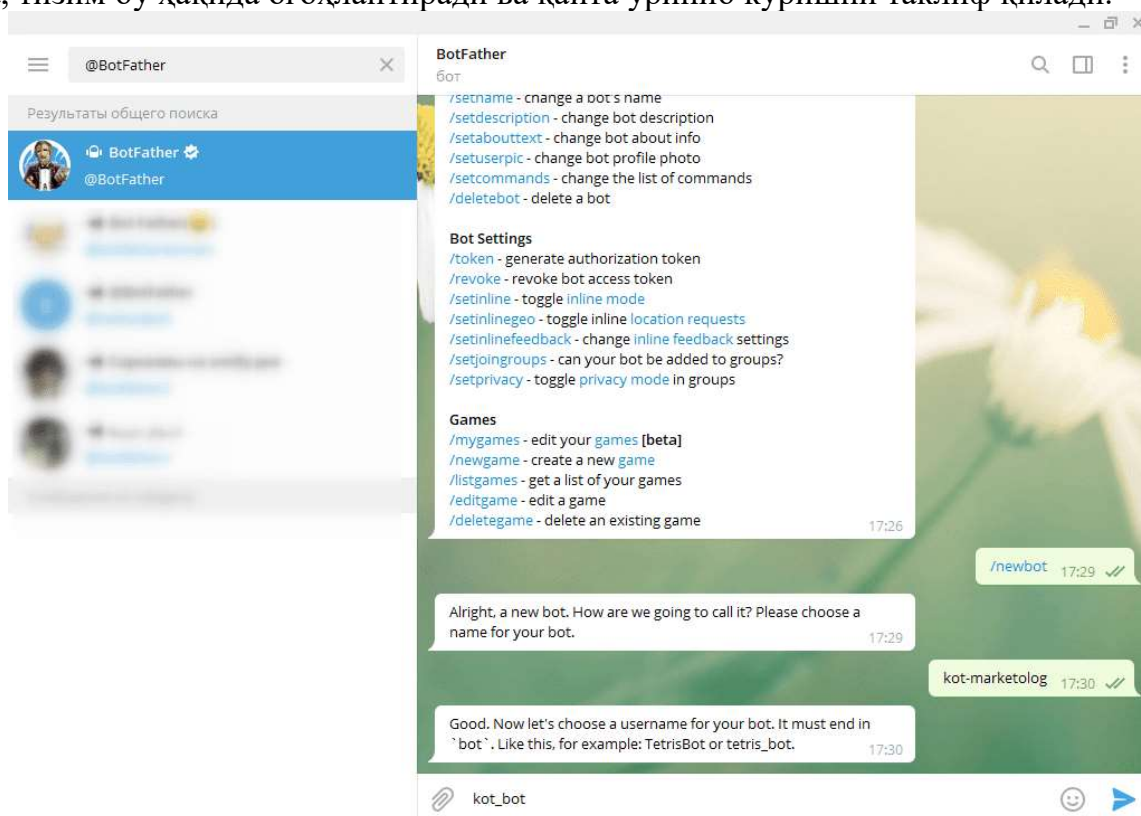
, тизим бу ҳақида огоҳлантиради ва қайта уриниб кўришни таклиф қилади.

@BotFather

Результаты общего поиска

BotFather
@BotFather

BotFather
бот

/setname - change a bot's name
/setdescription - change bot description
/setabouttext - change bot about info
/setuserpic - change bot profile photo
/setcommands - change the list of commands
/deletebot - delete a bot

**Bot Settings**
/token - generate authorization token
/revoke - revoke bot access token
/setinline - toggle inline mode
/setinlinegeo - toggle inline location requests
/setinlinefeedback - change inline feedback settings
/setjoingroups - can your bot be added to groups?
/setprivacy - toggle privacy mode in groups

**Games**
/mygames - edit your games **[beta]**
/newgame - create a new game
/listgames - get a list of your games
/editgame - edit a game
/deletegame - delete an existing game
17:26

/newbot 17:29

Alright, a new bot. How are we going to call it? Please choose a name for your bot.
17:29

kot-marketolog 17:30

Good. Now let's choose a username for your bot. It must end in `bot`. Like this, for example: TetrisBot or tetris_bot.
17:30

kot_bot